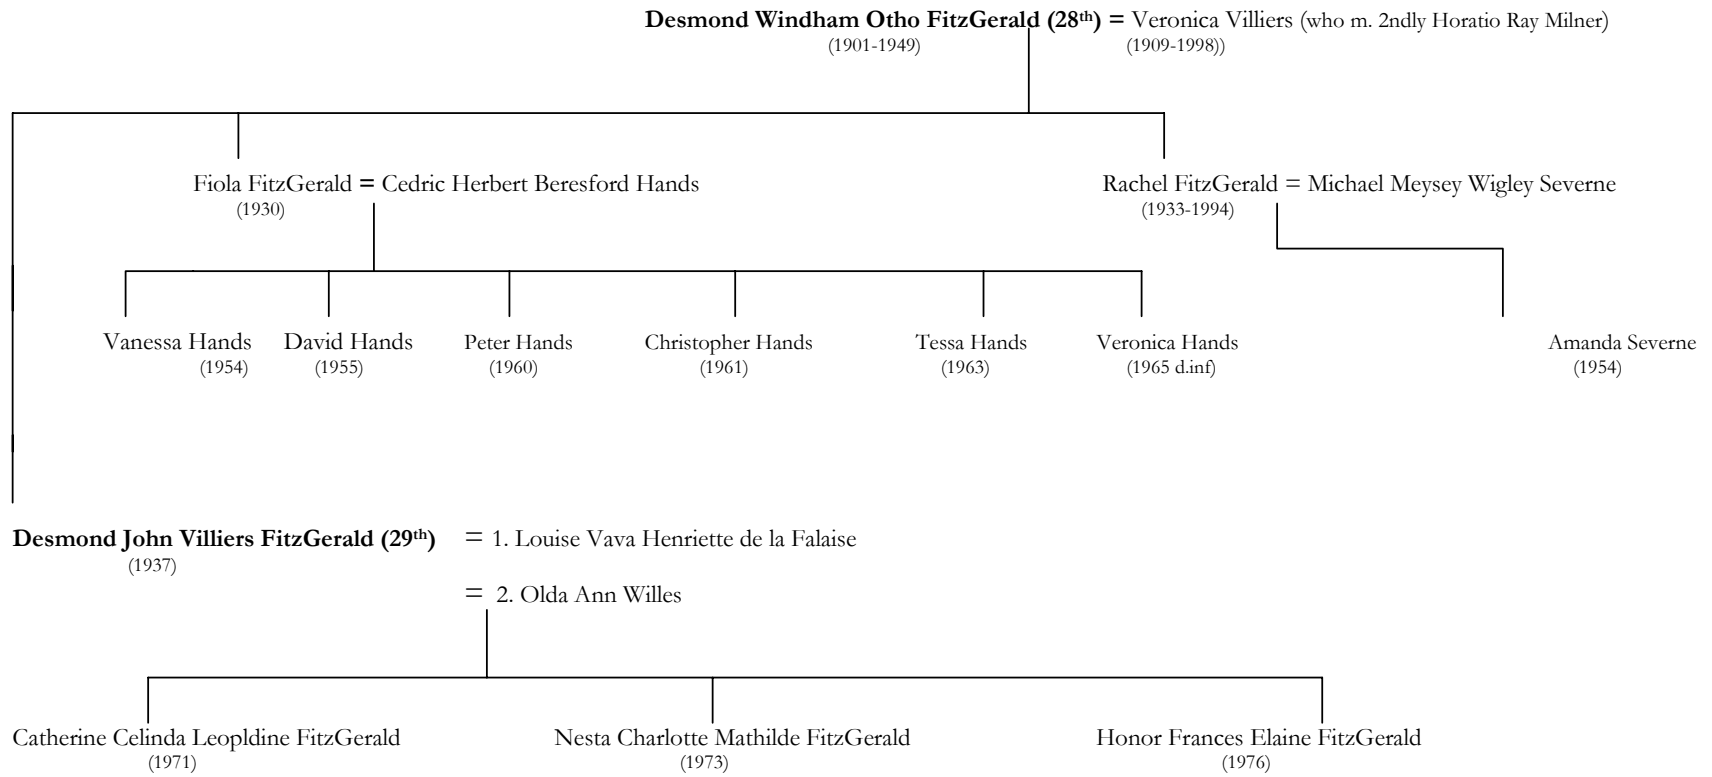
**Desmond Windham Otho FitzGerald (28$^{th}$) =** Veronica Villiers (who m. 2ndly Horatio Ray Milner)
(1901-1949) (1909-1998))

Fiola FitzGerald **=** Cedric Herbert Beresford Hands
(1930)

Rachel FitzGerald = Michael Meysey Wigley Severne
(1933-1994)

Vanessa Hands (1954)
David Hands (1955)
Peter Hands (1960)
Christopher Hands (1961)
Tessa Hands (1963)
Veronica Hands (1965 d.inf)

Amanda Severne (1954)

**Desmond John Villiers FitzGerald (29$^{th}$)** = 1. Louise Vava Henriette de la Falaise
(1937)

= 2. Olda Ann Willes

Catherine Celinda Leopldine FitzGerald (1971)
Nesta Charlotte Mathilde FitzGerald (1973)
Honor Frances Elaine FitzGerald (1976)